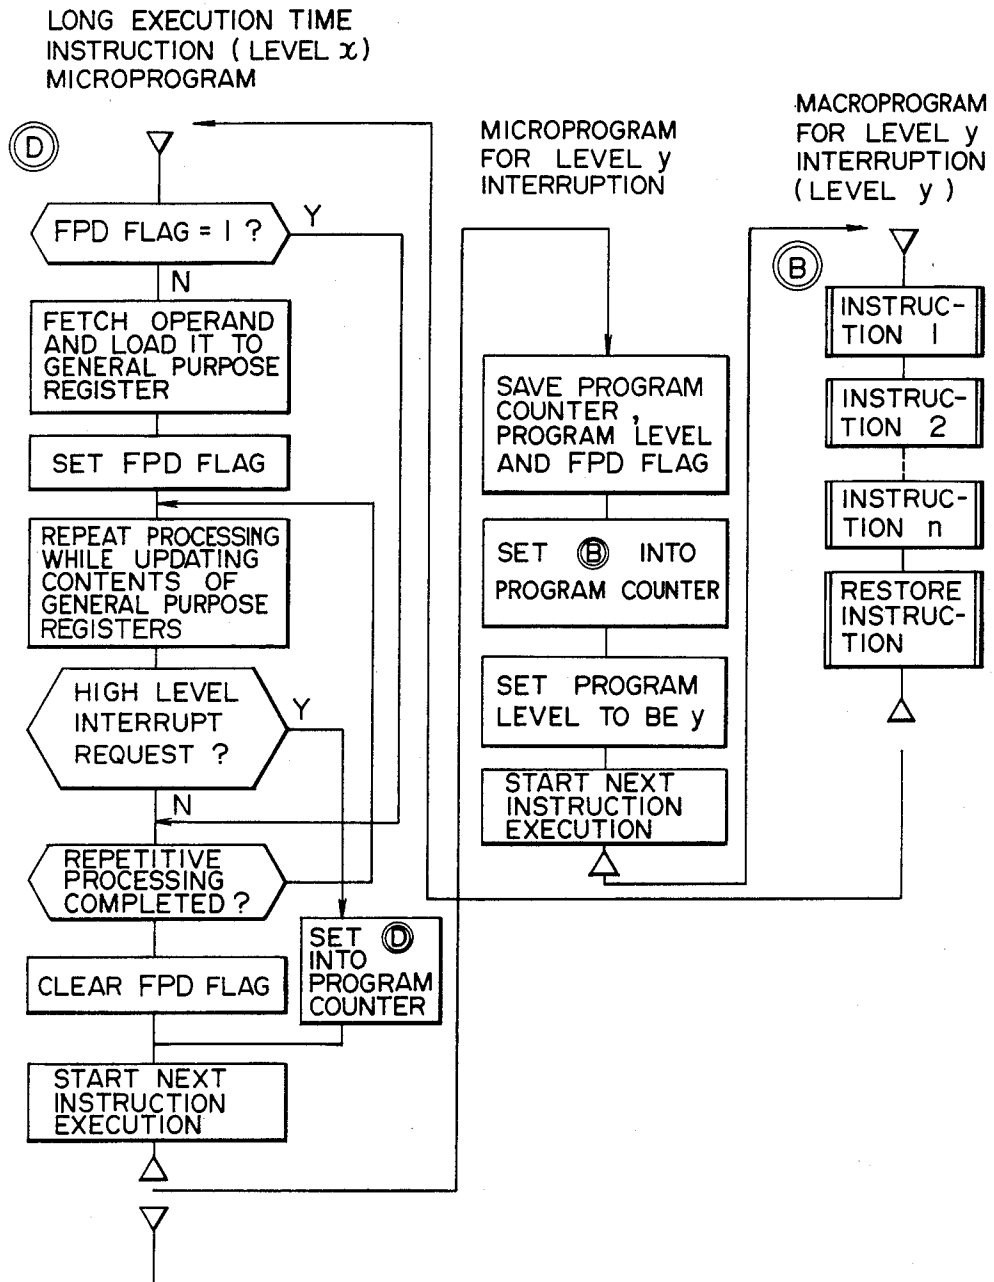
LONG EXECUTION TIME INSTRUCTION ( LEVEL $x$) MICROPROGRAM

D

FPD FLAG = 1 ?

Y

N

FETCH OPERAND AND LOAD IT TO GENERAL PURPOSE REGISTER

SET FPD FLAG

REPEAT PROCESSING WHILE UPDATING CONTENTS OF GENERAL PURPOSE REGISTERS

HIGH LEVEL INTERRUPT REQUEST ?

Y

N

REPETITIVE PROCESSING COMPLETED ?

SET D INTO PROGRAM COUNTER

CLEAR FPD FLAG

START NEXT INSTRUCTION EXECUTION

MICROPROGRAM FOR LEVEL y INTERRUPTION

SAVE PROGRAM COUNTER, PROGRAM LEVEL AND FPD FLAG

SET B INTO PROGRAM COUNTER

SET PROGRAM LEVEL TO BE y

START NEXT INSTRUCTION EXECUTION

MACROPROGRAM FOR LEVEL y INTERRUPTION ( LEVEL y )

B

INSTRUCTION 1

INSTRUCTION 2

INSTRUCTION n

RESTORE INSTRUCTION